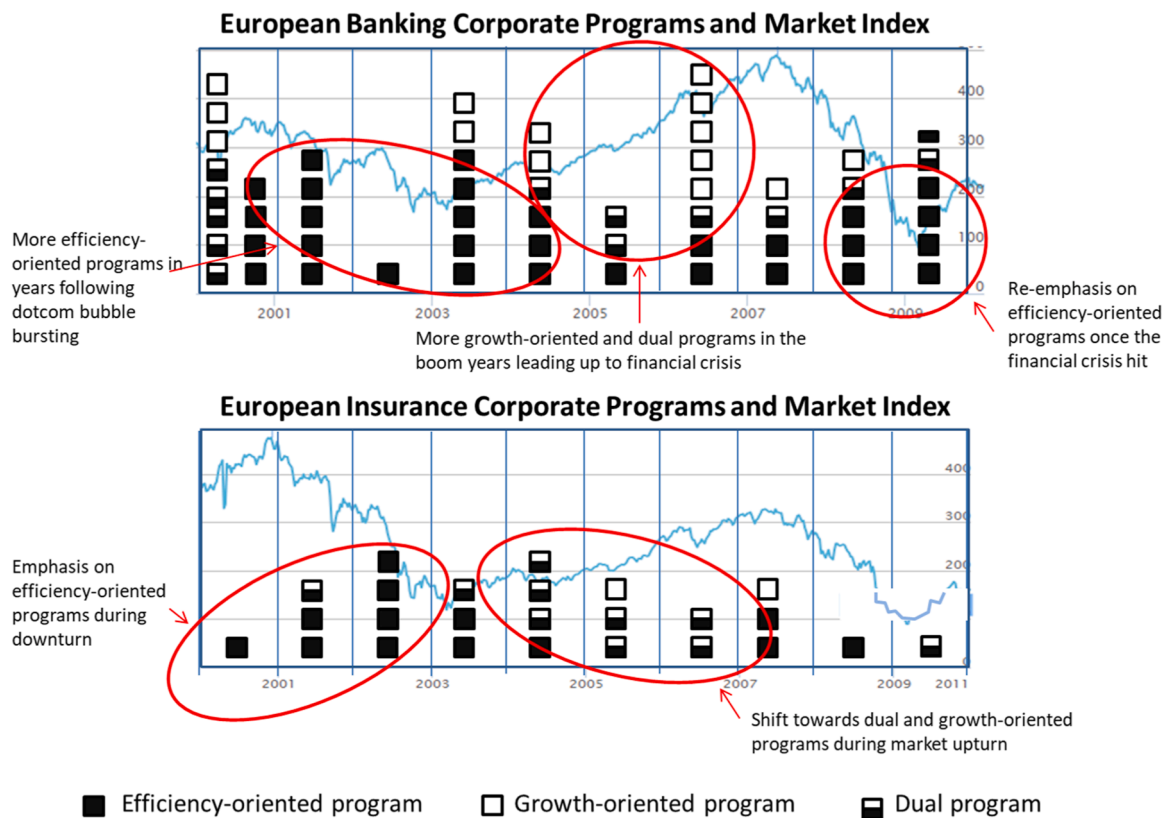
European Banking Corporate Programs and Market Index

400
300
200
100
0

2001
2003
2005
2007
2009

More efficiency-oriented programs in years following dotcom bubble bursting

More growth-oriented and dual programs in the boom years leading up to financial crisis

Re-emphasis on efficiency-oriented programs once the financial crisis hit

European Insurance Corporate Programs and Market Index

400
300
200
0

2001
2003
2005
2007
2009
2011

Emphasis on efficiency-oriented programs during downturn

Shift towards dual and growth-oriented programs during market upturn

Efficiency-oriented program
Growth-oriented program
Dual program